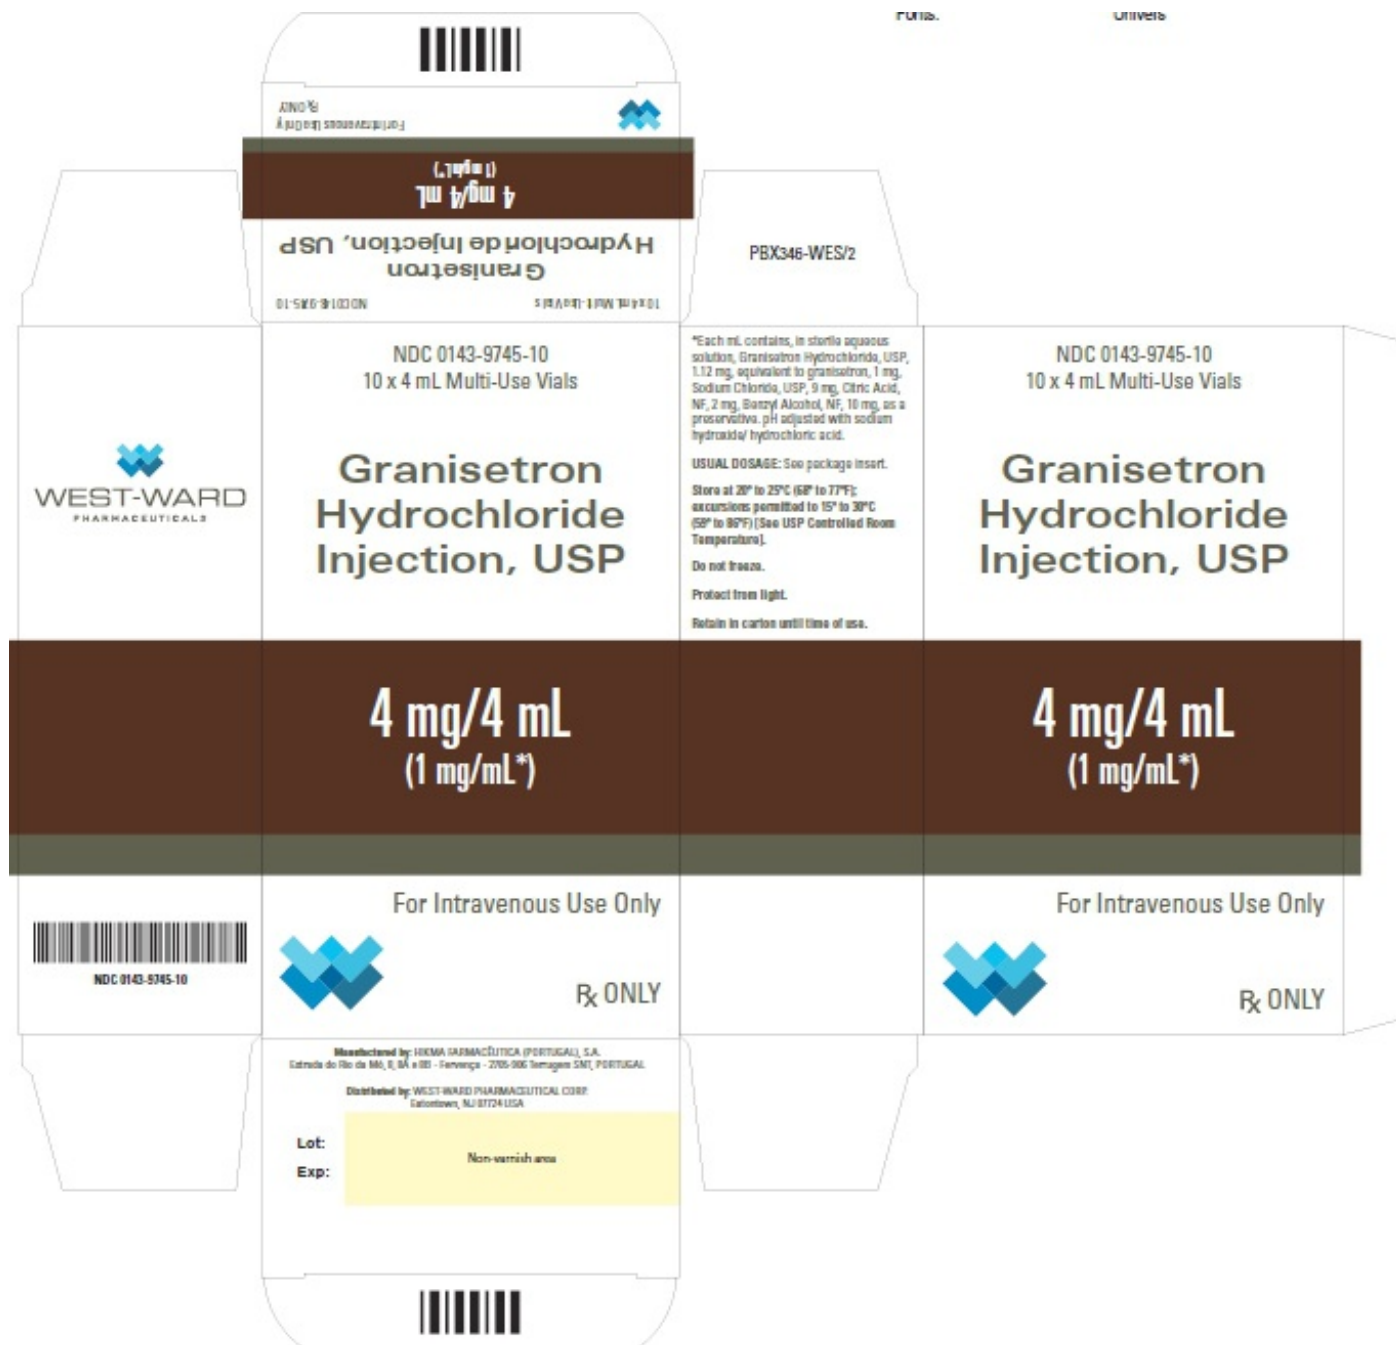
Fonts. Univers

For Intravenous Use Only
℞ ONLY

4 mg/4 mL
(1 mg/mL*)

Granisetron
Hydrochloride Injection, USP

NDC 0143-9745-10
10 x 4 mL Multi-Use Vials

PBX346-WES/2

WEST-WARD
PHARMACEUTICALS

NDC 0143-9745-10
10 x 4 mL Multi-Use Vials

Granisetron
Hydrochloride
Injection, USP

*Each mL contains, in sterile aqueous solution, Granisetron Hydrochloride, USP, 1.12 mg, equivalent to granisetron, 1 mg, Sodium Chloride, USP, 9 mg, Citric Acid, NF, 2 mg, Benzyl Alcohol, NF, 10 mg, as a preservative. pH adjusted with sodium hydroxide/ hydrochloric acid.

USUAL DOSAGE: See package insert.

Store at 20° to 25°C (68° to 77°F); excursions permitted to 15° to 30°C (59° to 86°F) [See USP Controlled Room Temperature].

Do not freeze.

Protect from light.

Retain in carton until time of use.

NDC 0143-9745-10
10 x 4 mL Multi-Use Vials

Granisetron
Hydrochloride
Injection, USP

4 mg/4 mL
(1 mg/mL*)

4 mg/4 mL
(1 mg/mL*)

NDC 0143-9745-10

For Intravenous Use Only

℞ ONLY

For Intravenous Use Only

℞ ONLY

Manufactured by: HIKMA FARMACÊUTICA (PORTUGAL), S.A.
Estrada do Rio da Mó, 8, 8A e 8B - Fervença - 2705-906 Terrugem SNT, PORTUGAL

Distributed by: WEST-WARD PHARMACEUTICAL CORP.
Eatontown, NJ 07724 USA

Lot:
Exp:

Non-varnish area